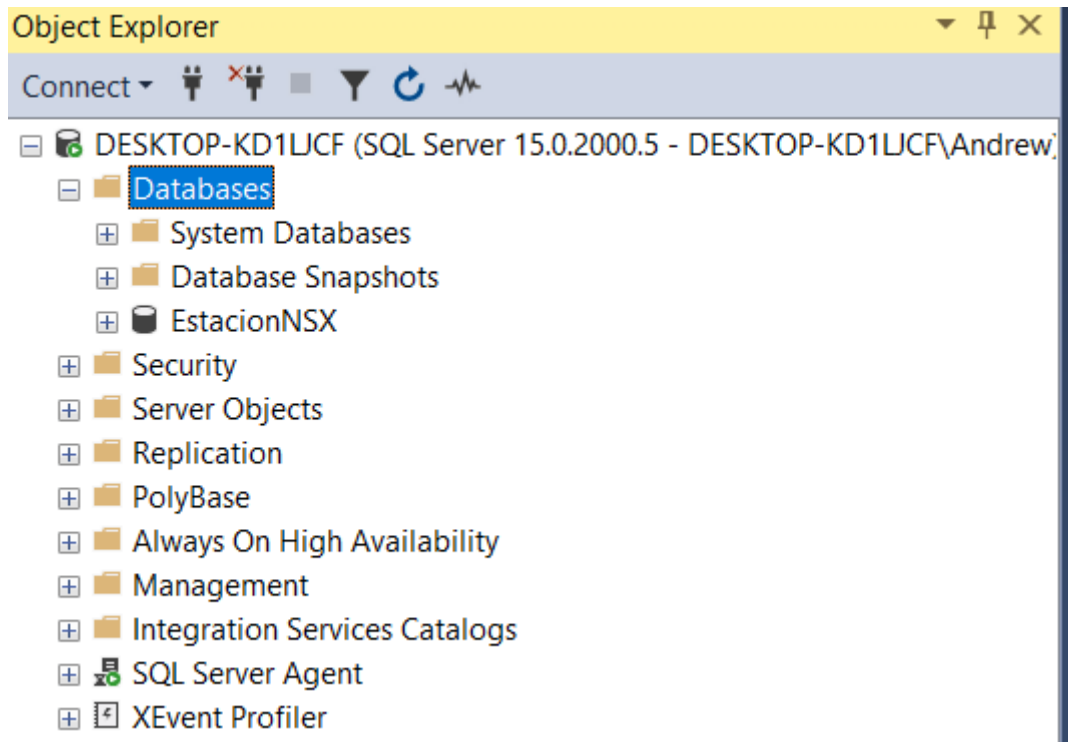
Object Explorer

Connect

DESKTOP-KD1LJCF (SQL Server 15.0.2000.5 - DESKTOP-KD1LJCF\Andrew)
Databases
System Databases
Database Snapshots
EstacionNSX
Security
Server Objects
Replication
PolyBase
Always On High Availability
Management
Integration Services Catalogs
SQL Server Agent
XEvent Profiler